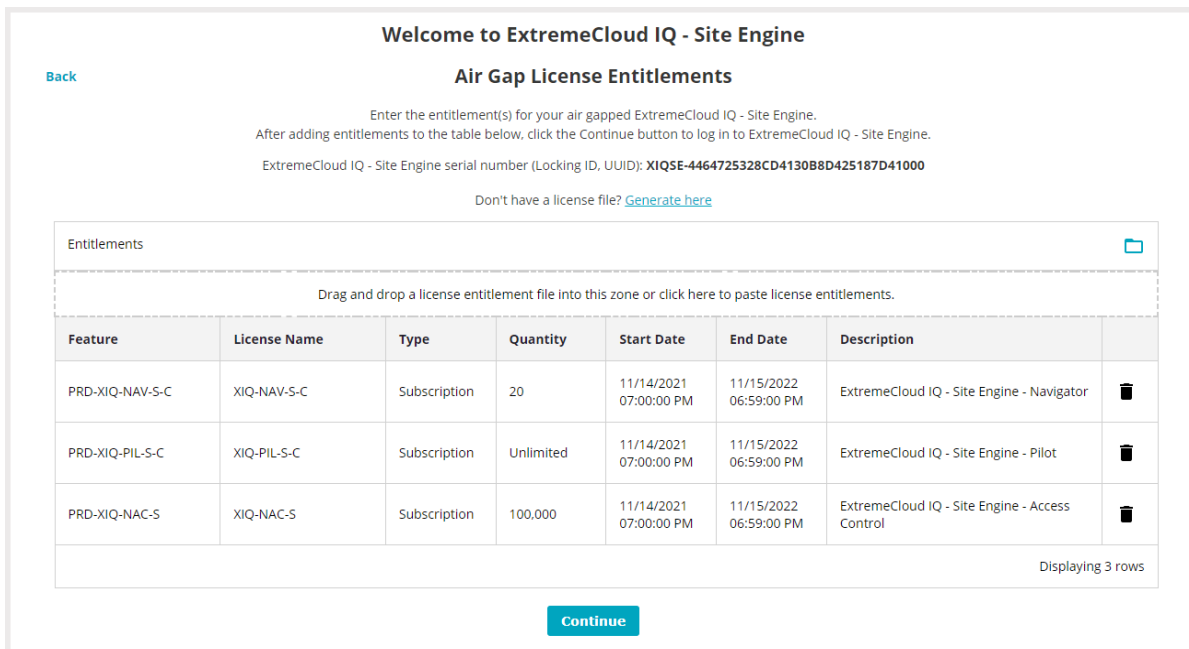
Welcome to ExtremeCloud IQ - Site Engine

Back

Air Gap License Entitlements

Enter the entitlement(s) for your air gapped ExtremeCloud IQ - Site Engine.
After adding entitlements to the table below, click the Continue button to log in to ExtremeCloud IQ - Site Engine.

ExtremeCloud IQ - Site Engine serial number (Locking ID, UUID): XIQSE-4464725328CD4130B8D425187D41000

Don't have a license file? Generate here

Entitlements

Drag and drop a license entitlement file into this zone or click here to paste license entitlements.

| Feature | License Name | Type | Quantity | Start Date | End Date | Description |
|---|---|---|---|---|---|---|
| PRD-XIQ-NAV-S-C | XIQ-NAV-S-C | Subscription | 20 | 11/14/2021 07:00:00 PM | 11/15/2022 06:59:00 PM | ExtremeCloud IQ - Site Engine - Navigator |
| PRD-XIQ-PIL-S-C | XIQ-PIL-S-C | Subscription | Unlimited | 11/14/2021 07:00:00 PM | 11/15/2022 06:59:00 PM | ExtremeCloud IQ - Site Engine - Pilot |
| PRD-XIQ-NAC-S | XIQ-NAC-S | Subscription | 100,000 | 11/14/2021 07:00:00 PM | 11/15/2022 06:59:00 PM | ExtremeCloud IQ - Site Engine - Access Control |

Displaying 3 rows

Continue